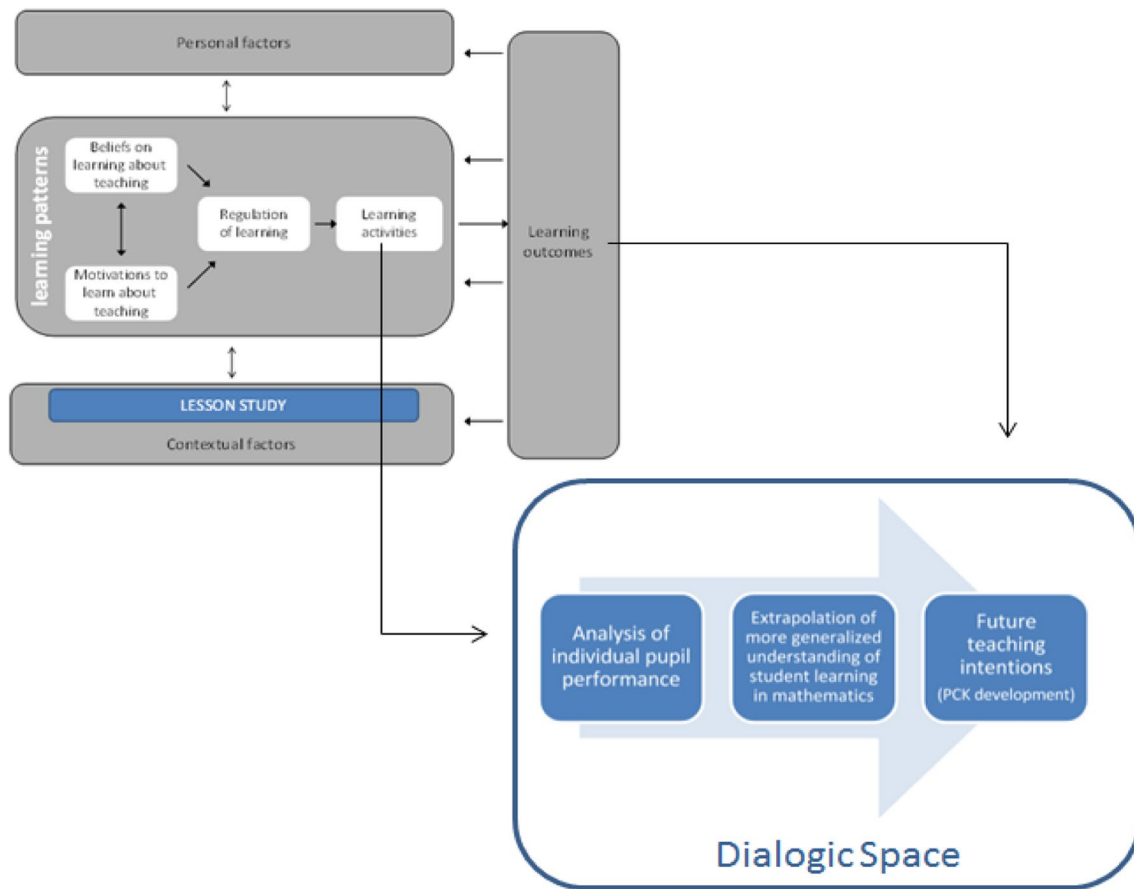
Personal factors

learning patterns

Beliefs on learning about teaching

Motivations to learn about teaching

Regulation of learning

Learning activities

Learning outcomes

LESSON STUDY

Contextual factors

Analysis of individual pupil performance

Extrapolation of more generalized understanding of student learning in mathematics

Future teaching intentions (PCK development)

Dialogic Space